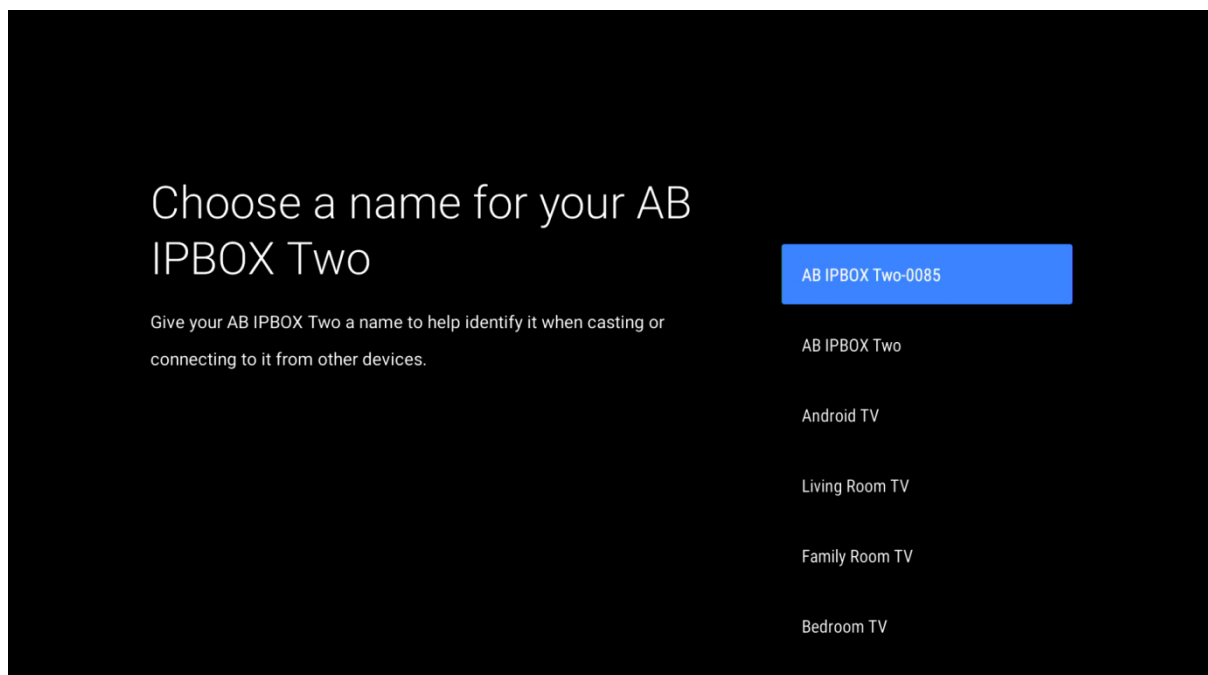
Choose a name for your AB IPBOX Two

Give your AB IPBOX Two a name to help identify it when casting or connecting to it from other devices.

AB IPBOX Two-0085

AB IPBOX Two

Android TV

Living Room TV

Family Room TV

Bedroom TV